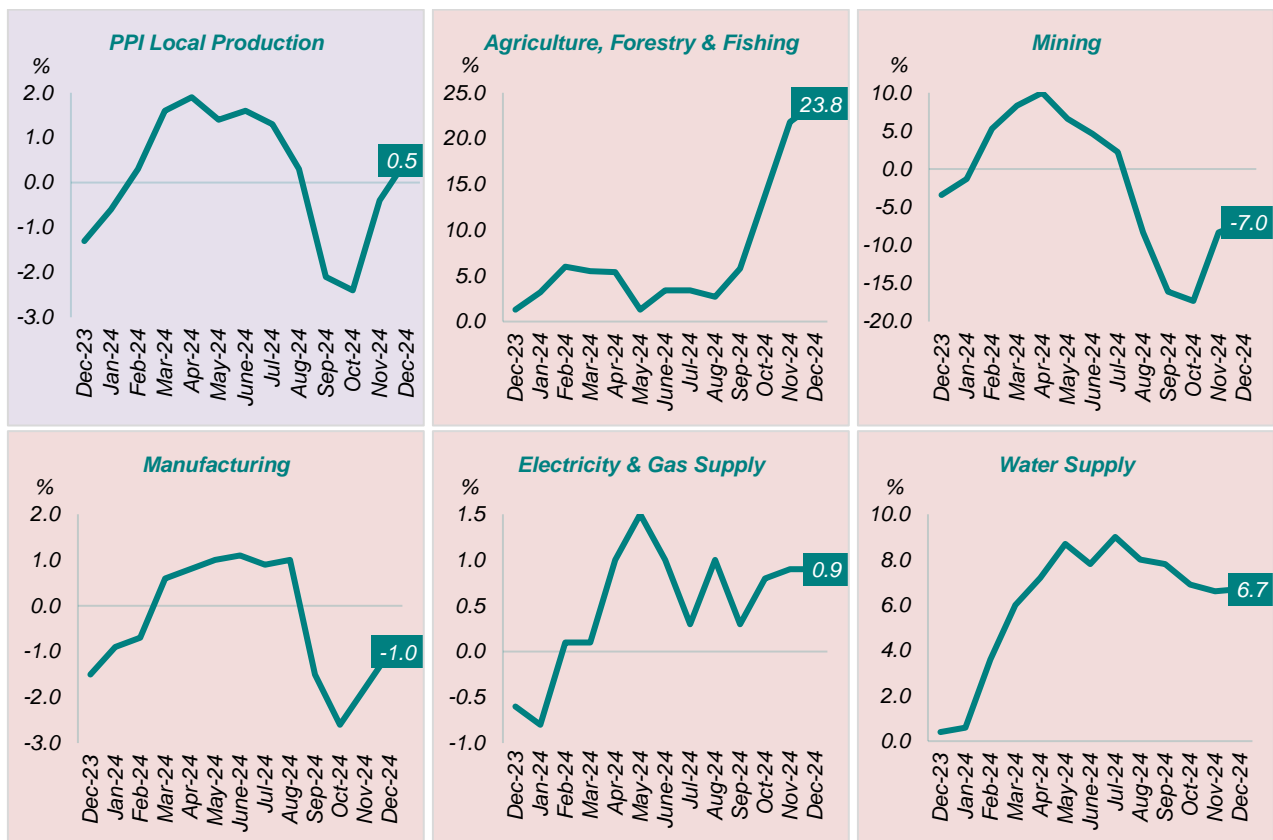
PPI Local Production

%

2.0
1.0
0.0
-1.0
-2.0
-3.0

0.5

Dec-23 Jan-24 Feb-24 Mar-24 Apr-24 May-24 June-24 Jul-24 Aug-24 Sep-24 Oct-24 Nov-24 Dec-24

Agriculture, Forestry & Fishing

%

25.0
20.0
15.0
10.0
5.0
0.0

23.8

Dec-23 Jan-24 Feb-24 Mar-24 Apr-24 May-24 June-24 Jul-24 Aug-24 Sep-24 Oct-24 Nov-24 Dec-24

Mining

%

10.0
5.0
0.0
-5.0
-10.0
-15.0
-20.0

-7.0

Dec-23 Jan-24 Feb-24 Mar-24 Apr-24 May-24 June-24 Jul-24 Aug-24 Sep-24 Oct-24 Nov-24 Dec-24

Manufacturing

%

2.0
1.0
0.0
-1.0
-2.0
-3.0

-1.0

Dec-23 Jan-24 Feb-24 Mar-24 Apr-24 May-24 June-24 Jul-24 Aug-24 Sep-24 Oct-24 Nov-24 Dec-24

Electricity & Gas Supply

%

1.5
1.0
0.5
0.0
-0.5
-1.0

0.9

Dec-23 Jan-24 Feb-24 Mar-24 Apr-24 May-24 June-24 Jul-24 Aug-24 Sep-24 Oct-24 Nov-24 Dec-24

Water Supply

%

10.0
8.0
6.0
4.0
2.0
0.0

6.7

Dec-23 Jan-24 Feb-24 Mar-24 Apr-24 May-24 June-24 Jul-24 Aug-24 Sep-24 Oct-24 Nov-24 Dec-24